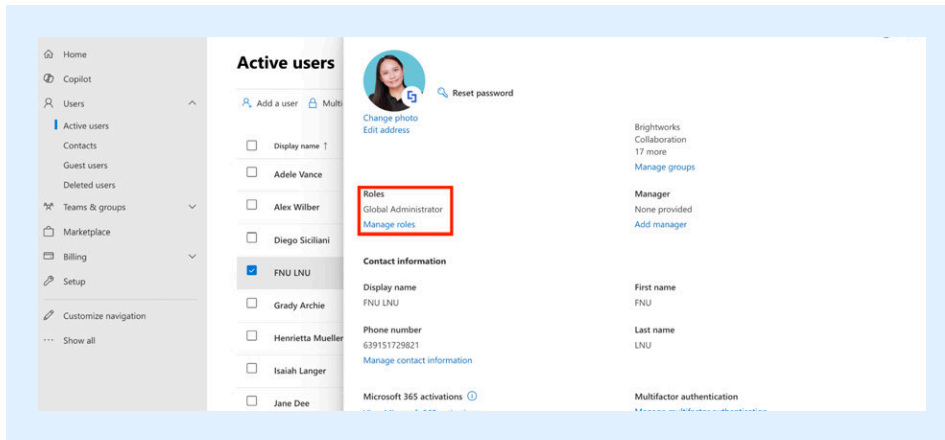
Home
Copilot
Users
Active users
Contacts
Guest users
Deleted users
Teams & groups
Marketplace
Billing
Setup
Customize navigation
Show all

Active users

Add a user
Multi

Display name ↑
Adele Vance
Alex Wilber
Diego Siciliani
FNU LNU
Grady Archie
Henrietta Mueller
Isaiah Langer
Jane Dee

Reset password
Change photo
Edit address

Brightworks
Collaboration
17 more
Manage groups

Roles
Global Administrator
Manage roles

Manager
None provided
Add manager

Contact information

Display name
FNU LNU

First name
FNU

Phone number
639151729821
Manage contact information

Last name
LNU

Microsoft 365 activations

Multifactor authentication